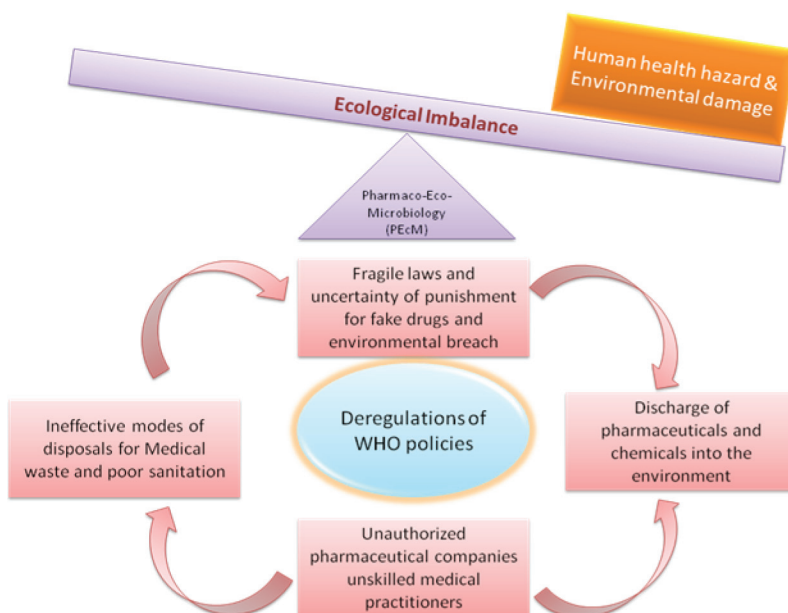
Human health hazard & Environmental damage

Ecological Imbalance

Pharmaco-Eco-Microbiology (PEcM)

Fragile laws and uncertainty of punishment for fake drugs and environmental breach

Ineffective modes of disposals for Medical waste and poor sanitation

Deregulations of WHO policies

Discharge of pharmaceuticals and chemicals into the environment

Unauthorized pharmaceutical companies unskilled medical practitioners